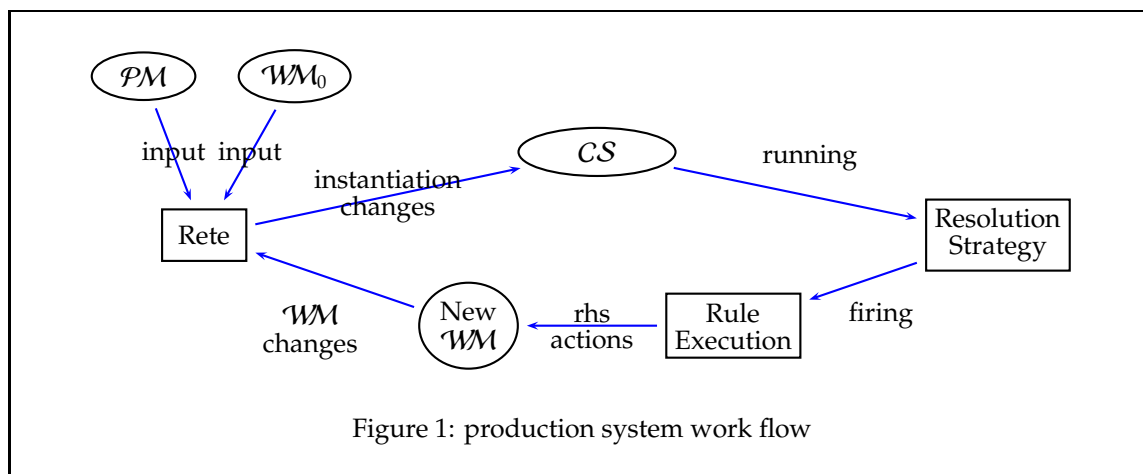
$\mathcal{PM}$

$\mathcal{WM}_0$

input input

Rete

instantiation changes

$\mathcal{CS}$

running

Resolution Strategy

firing

Rule Execution

rhs actions

New $\mathcal{WM}$

$\mathcal{WM}$ changes

Figure 1: production system work flow